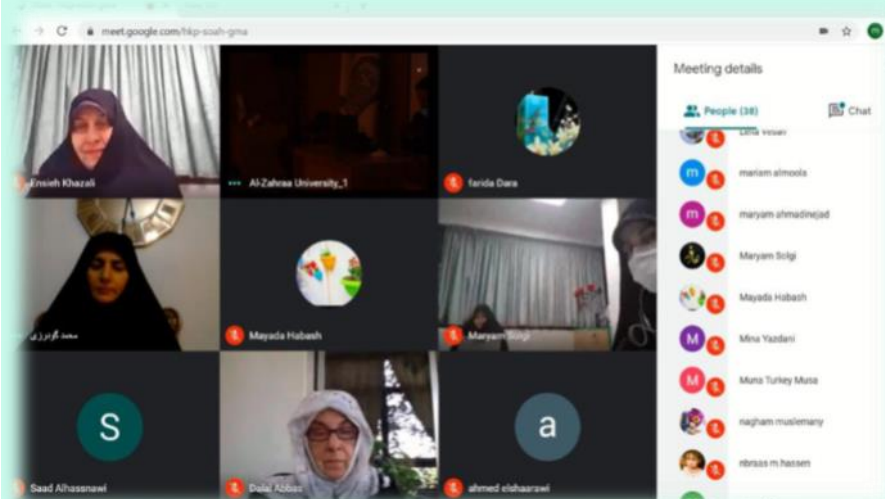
meet.google.com/hkp-soah-gma

Meeting details

People (38)

Chat

Ensieh Khazali

Al-Zahraa University_1

farida Dara

محمد گودرزی

Mayada Habash

Maryam Solgi

S

Saad Alhassnawi

Dalal Abbas

a

ahmed elshaarawi

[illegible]

m

mariam almoola

m

maryam ahmadinejad

Maryam Solgi

Mayada Habash

M

Mina Yazdani

M

Muna Turkey Musa

nagham muslemany

nbrass m.hassen